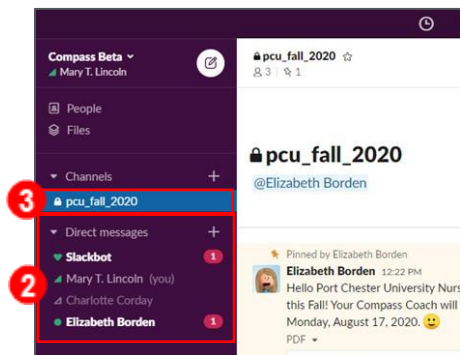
Compass Beta
Mary T. Lincoln

People
Files

Channels
3
pcu_fall_2020

2
Direct messages
Slackbot 1
Mary T. Lincoln (you)
Charlotte Corday
Elizabeth Borden 1

pcu_fall_2020
3 1

pcu_fall_2020
@Elizabeth Borden

Pinned by Elizabeth Borden
Elizabeth Borden 12:22 PM
Hello Port Chester University Nurs
this Fall! Your Compass Coach will
Monday, August 17, 2020. 🙂
PDF